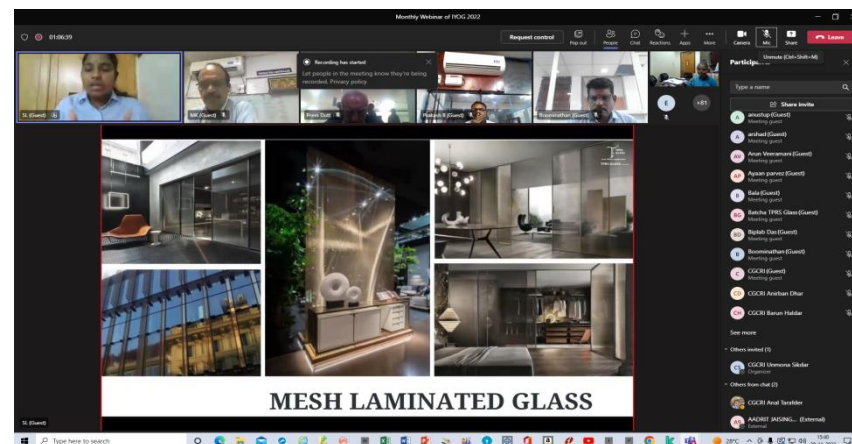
Monthly Webinar of IYOG 2022

01:06:39

Request control

Pop out People Chat Reactions Apps More Camera Mic Share Leave

Unmute (Ctrl+Shift+M)

Recording has started

Let people in the meeting know they're being recorded. Privacy policy

SL (Guest)

MK (Guest)

Prem Dutt

Prakash R (Guest)

Boominathan (Guest)

E

+81

Particip

Type a name

Share invite

anustup (Guest)
Meeting guest

arshad (Guest)
Meeting guest

Arun Veeramani (Guest)
Meeting guest

Ayaan parvez (Guest)
Meeting guest

Bala (Guest)
Meeting guest

Batcha TPRS Glass (Guest)
Meeting guest

Biplab Das (Guest)
Meeting guest

Boominathan (Guest)
Meeting guest

CGCRI (Guest)
Meeting guest

CGCRI Anirban Dhar

CGCRI Barun Haldar

See more

Others invited (1)

CGCRI Unmona Sikdar
Organizer

Others from chat (2)

CGCRI Anal Tarafder

AADRIT JAISING... (External)
External

MESH LAMINATED GLASS

SL (Guest)

Type here to search

28°C